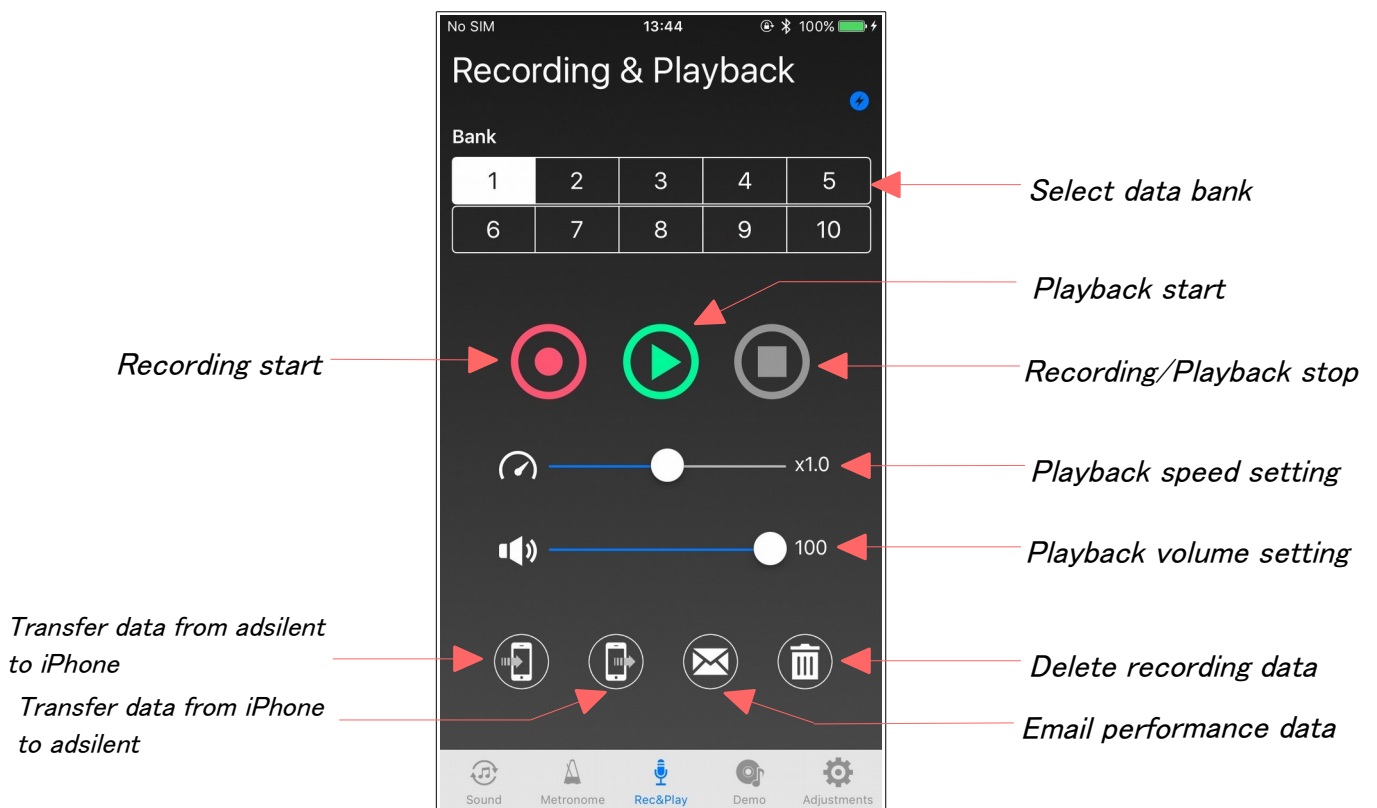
No SIM
13:44
100%

Recording & Playback

Bank

| 1 | 2 | 3 | 4 | 5 |
|---|---|---|---|---|
| 6 | 7 | 8 | 9 | 10 |

Select data bank

Playback start

Recording start

Recording/Playback stop

x1.0

Playback speed setting

100

Playback volume setting

Transfer data from adsilent to iPhone

Delete recording data

Transfer data from iPhone to adsilent

Email performance data

Sound
Metronome
Rec&Play
Demo
Adjustments